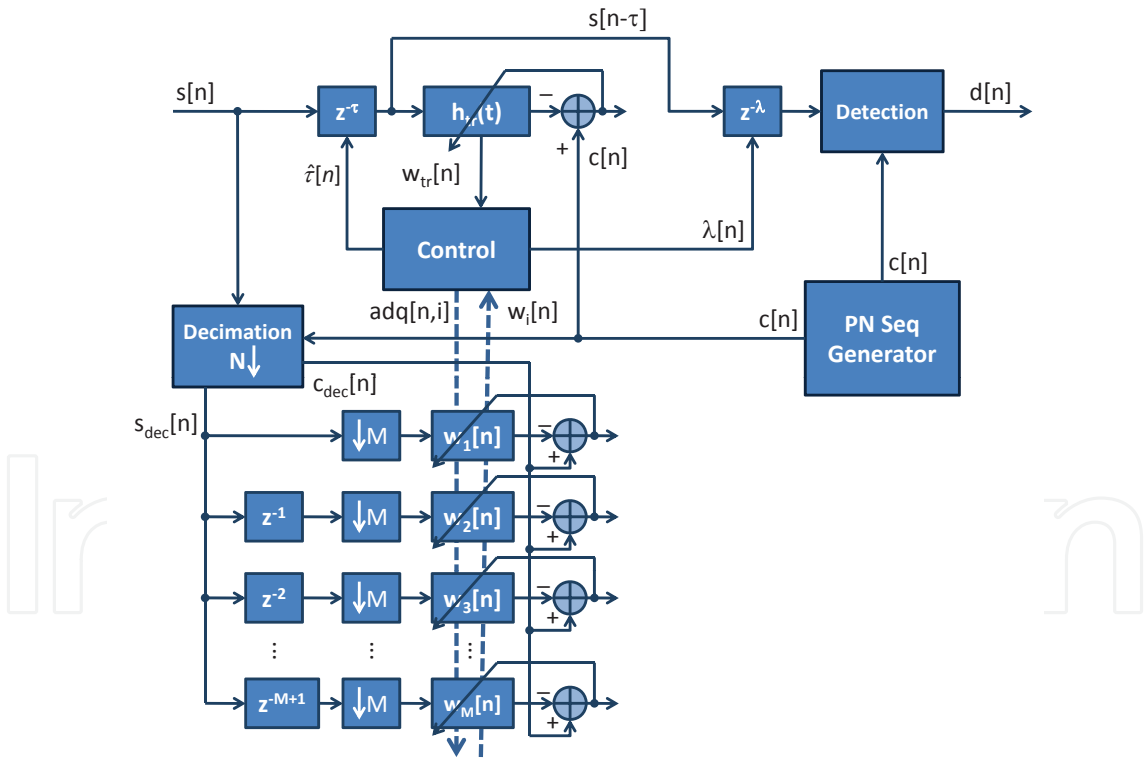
s[n-τ]

s[n]

$z^{-\tau}$

$h_{tr}(t)$

–

+

c[n]

$z^{-\lambda}$

Detection

d[n]

$\hat{\tau}[n]$

$w_{tr}[n]$

Control

λ[n]

c[n]

Decimation N↓

adq[n,i]

$w_i[n]$

c[n]

PN Seq Generator

$c_{dec}[n]$

$s_{dec}[n]$

↓M

$w_1[n]$

–

+

$z^{-1}$

↓M

$w_2[n]$

–

+

$z^{-2}$

↓M

$w_3[n]$

–

+

⋮

⋮

⋮

$z^{-M+1}$

↓M

$w_M[n]$

–

+